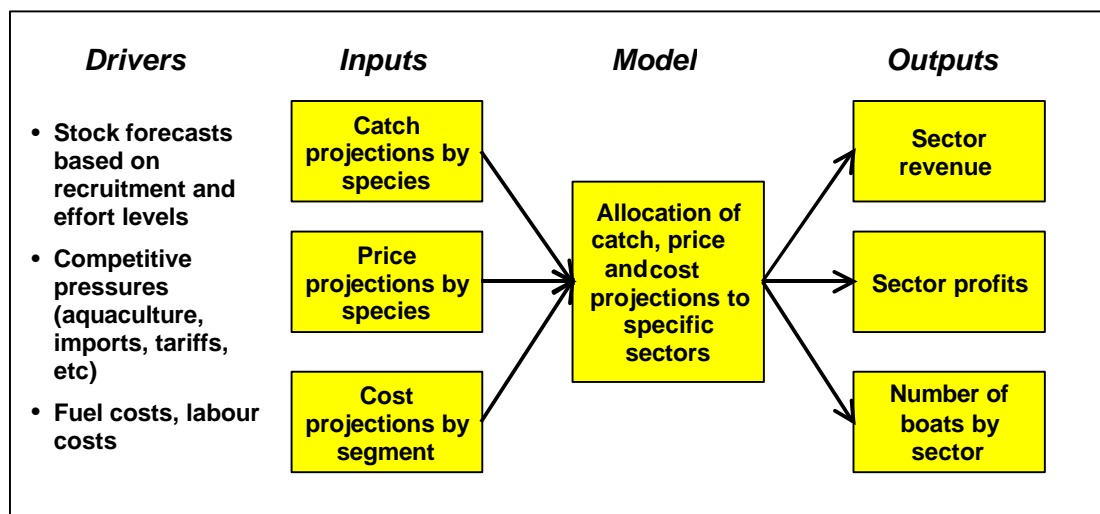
Drivers

- Stock forecasts based on recruitment and effort levels
- Competitive pressures (aquaculture, imports, tariffs, etc)
- Fuel costs, labour costs

Inputs

Catch projections by species

Price projections by species

Cost projections by segment

Model

Allocation of catch, price and cost projections to specific sectors

Outputs

Sector revenue

Sector profits

Number of boats by sector